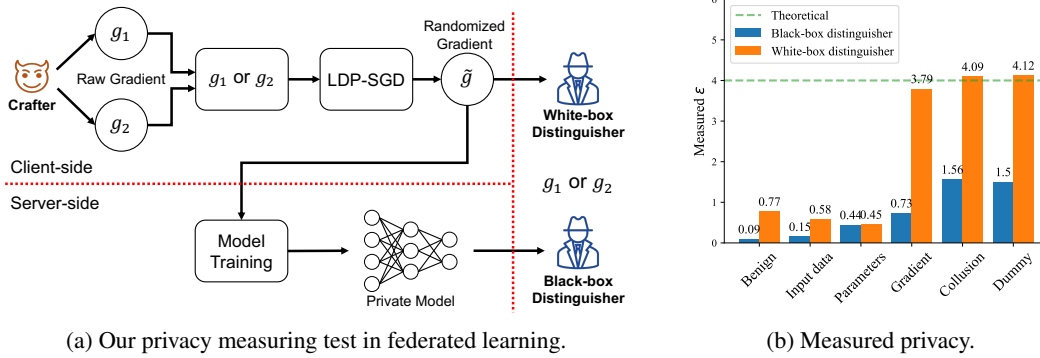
$g_1$

Raw Gradient

Crafter

$g_2$

$g_1$ or $g_2$

LDP-SGD

Randomized Gradient

$\tilde{g}$

White-box Distinguisher

Client-side

Server-side

$g_1$ or $g_2$

Model Training

Private Model

Black-box Distinguisher

(a) Our privacy measuring test in federated learning.

6

5

4

3

2

1

0

Measured $\varepsilon$

Theoretical

Black-box distinguisher

White-box distinguisher

0.09 0.77

0.15 0.58

0.44 0.45

0.73 3.79

1.56 4.09

1.5 4.12

Benign

Input data

Parameters

Gradient

Collusion

Dummy

(b) Measured privacy.